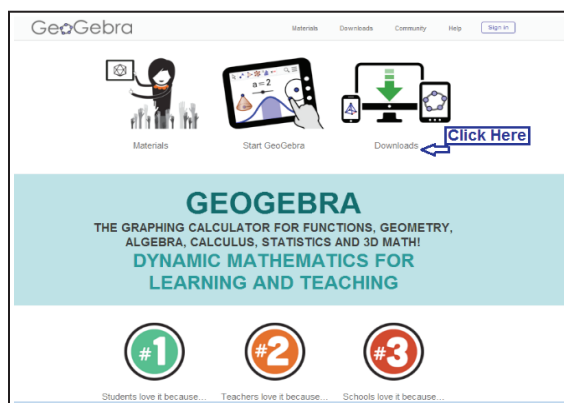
GeoGebra

Materials Downloads Community Help Sign in

a = 2

Materials

Start GeoGebra

Downloads

Click Here

GEOGEBRA

THE GRAPHING CALCULATOR FOR FUNCTIONS, GEOMETRY, ALGEBRA, CALCULUS, STATISTICS AND 3D MATH!

DYNAMIC MATHEMATICS FOR LEARNING AND TEACHING

#1

Students love it because...

#2

Teachers love it because...

#3

Schools love it because...